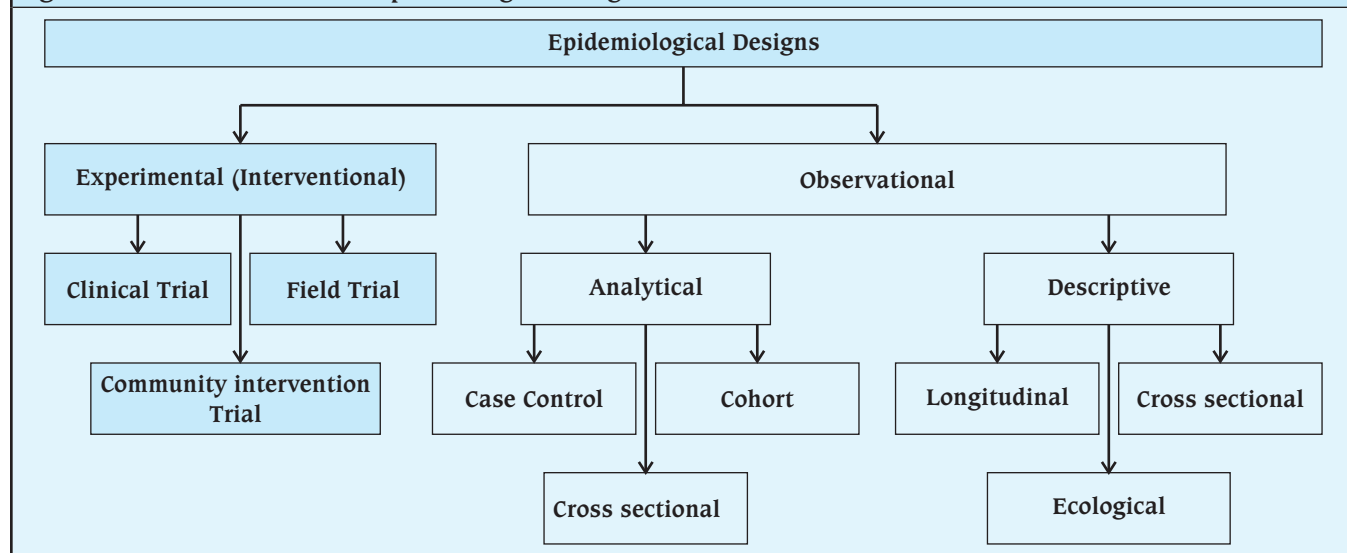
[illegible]

Epidemiological Designs

Experimental (Interventional)

Clinical Trial

Field Trial

Community intervention Trial

Observational

Analytical

Case Control

Cohort

Cross sectional

Descriptive

Longitudinal

Cross sectional

Ecological